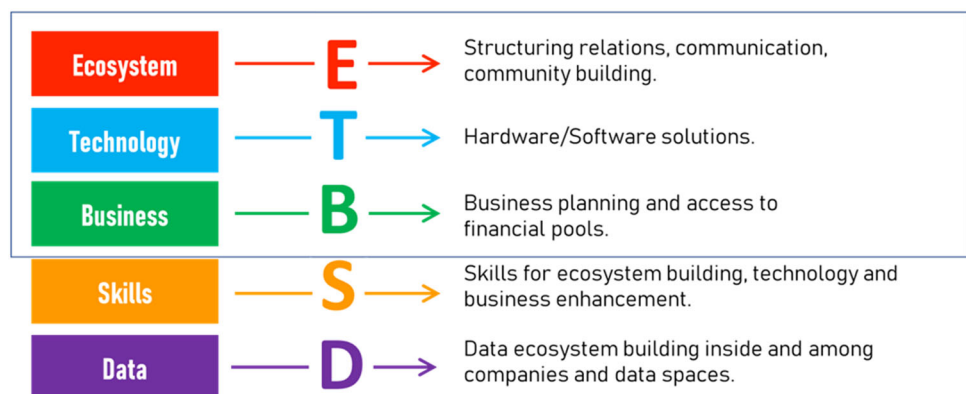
Ecosystem E Structuring relations, communication, community building.

Technology T Hardware/Software solutions.

Business B Business planning and access to financial pools.

Skills S Skills for ecosystem building, technology and business enhancement.

Data D Data ecosystem building inside and among companies and data spaces.